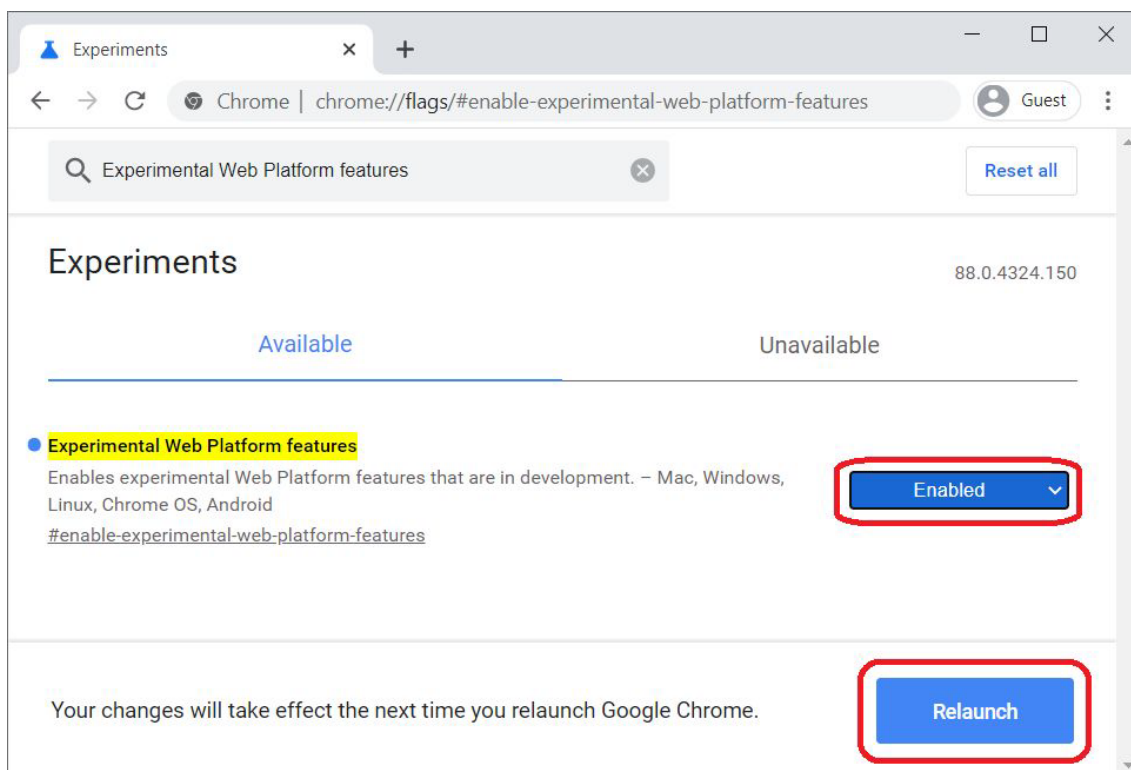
Experiments

Chrome | chrome://flags/#enable-experimental-web-platform-features

Guest

Experimental Web Platform features

Reset all

Experiments

88.0.4324.150

Available

Unavailable

Experimental Web Platform features

Enables experimental Web Platform features that are in development. – Mac, Windows, Linux, Chrome OS, Android

#enable-experimental-web-platform-features

Enabled

Your changes will take effect the next time you relaunch Google Chrome.

Relaunch